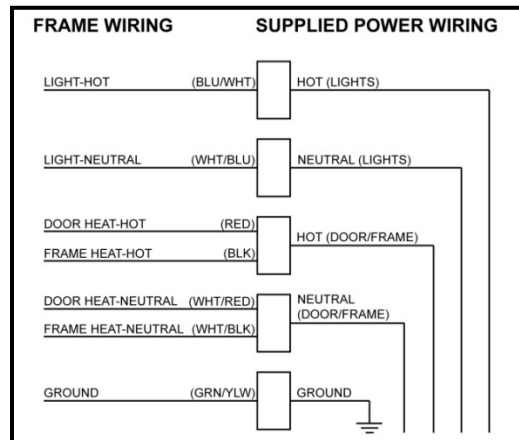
FRAME WIRING

SUPPLIED POWER WIRING

LIGHT-HOT (BLU/WHT)

HOT (LIGHTS)

LIGHT-NEUTRAL (WHT/BLU)

NEUTRAL (LIGHTS)

DOOR HEAT-HOT (RED)

FRAME HEAT-HOT (BLK)

HOT (DOOR/FRAME)

DOOR HEAT-NEUTRAL (WHT/RED)

FRAME HEAT-NEUTRAL (WHT/BLK)

NEUTRAL (DOOR/FRAME)

GROUND (GRN/YLW)

GROUND